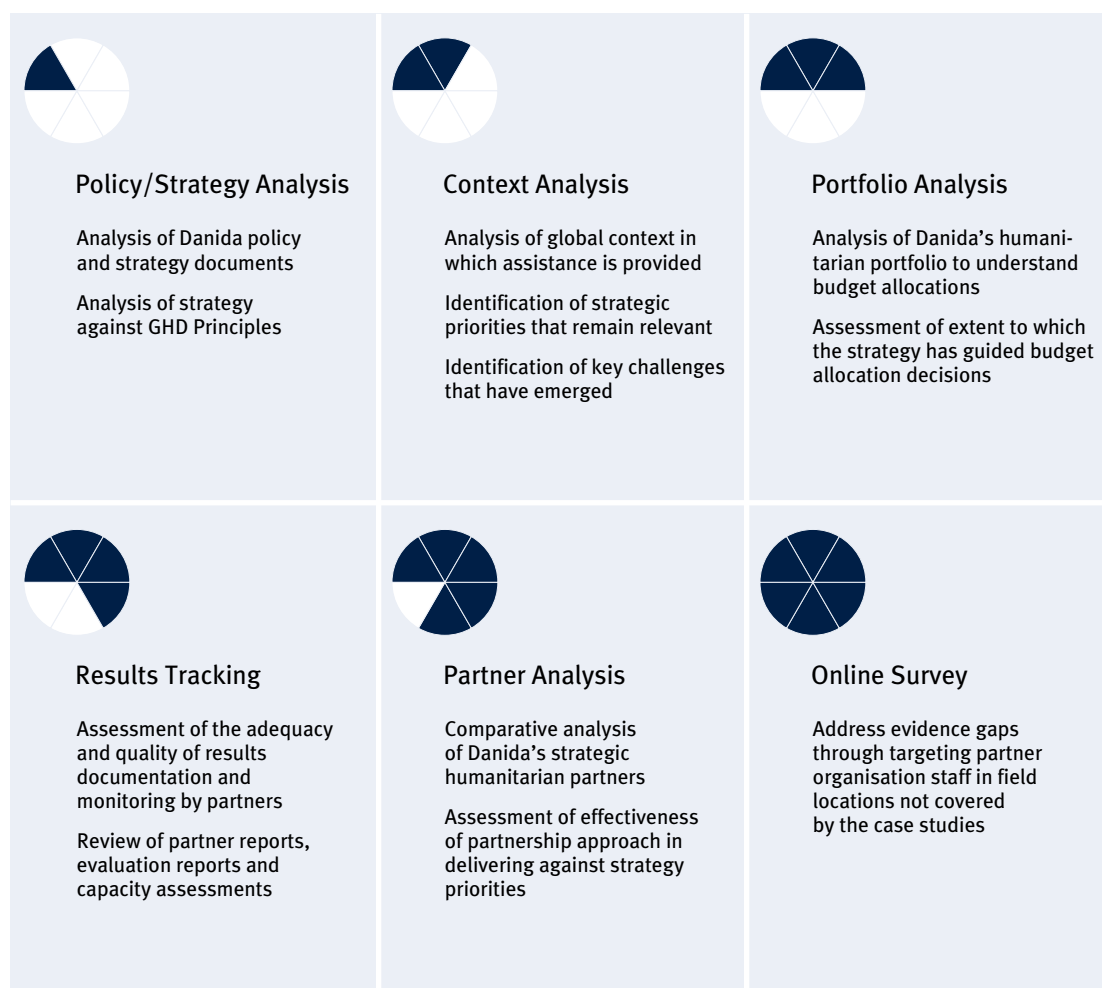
Policy/Strategy Analysis

Analysis of Danida policy and strategy documents

Analysis of strategy against GHD Principles

Context Analysis

Analysis of global context in which assistance is provided

Identification of strategic priorities that remain relevant

Identification of key challenges that have emerged

Portfolio Analysis

Analysis of Danida's humanitarian portfolio to understand budget allocations

Assessment of extent to which the strategy has guided budget allocation decisions

Results Tracking

Assessment of the adequacy and quality of results documentation and monitoring by partners

Review of partner reports, evaluation reports and capacity assessments

Partner Analysis

Comparative analysis of Danida's strategic humanitarian partners

Assessment of effectiveness of partnership approach in delivering against strategy priorities

Online Survey

Address evidence gaps through targeting partner organisation staff in field locations not covered by the case studies